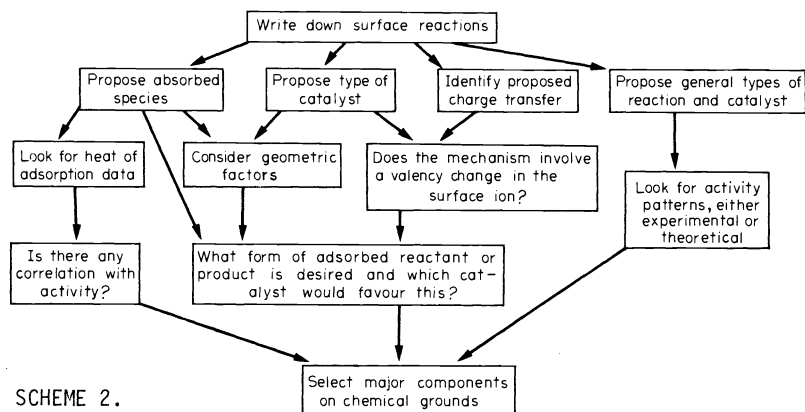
Write down surface reactions

Propose absorbed species

Propose type of catalyst

Identify proposed charge transfer

Propose general types of reaction and catalyst

Look for heat of adsorption data

Consider geometric factors

Does the mechanism involve a valency change in the surface ion?

Look for activity patterns, either experimental or theoretical

Is there any correlation with activity?

What form of adsorbed reactant or product is desired and which catalyst would favour this?

Select major components on chemical grounds

SCHEME 2.